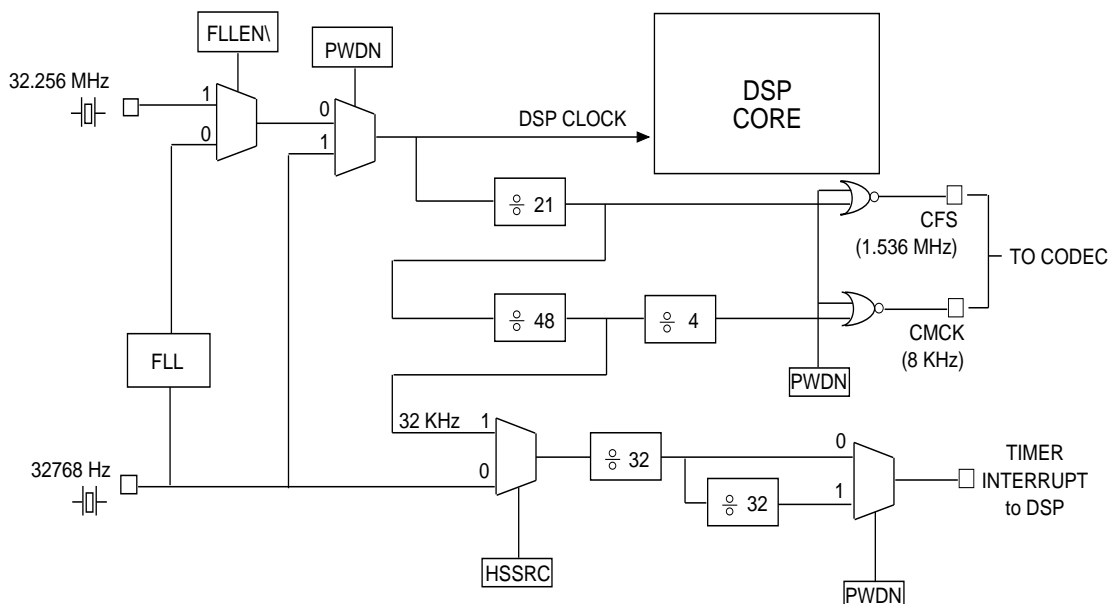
FLLEN\

PWDN

DSP CORE

32.256 MHz

1

0

0

1

DSP CLOCK

÷ 21

CFS (1.536 MHz)

TO CODEC

÷ 48

÷ 4

CMCK (8 KHz)

FLL

PWDN

32 KHz

1

0

÷ 32

0

1

÷ 32

TIMER INTERRUPT to DSP

32768 Hz

HSSRC

PWDN